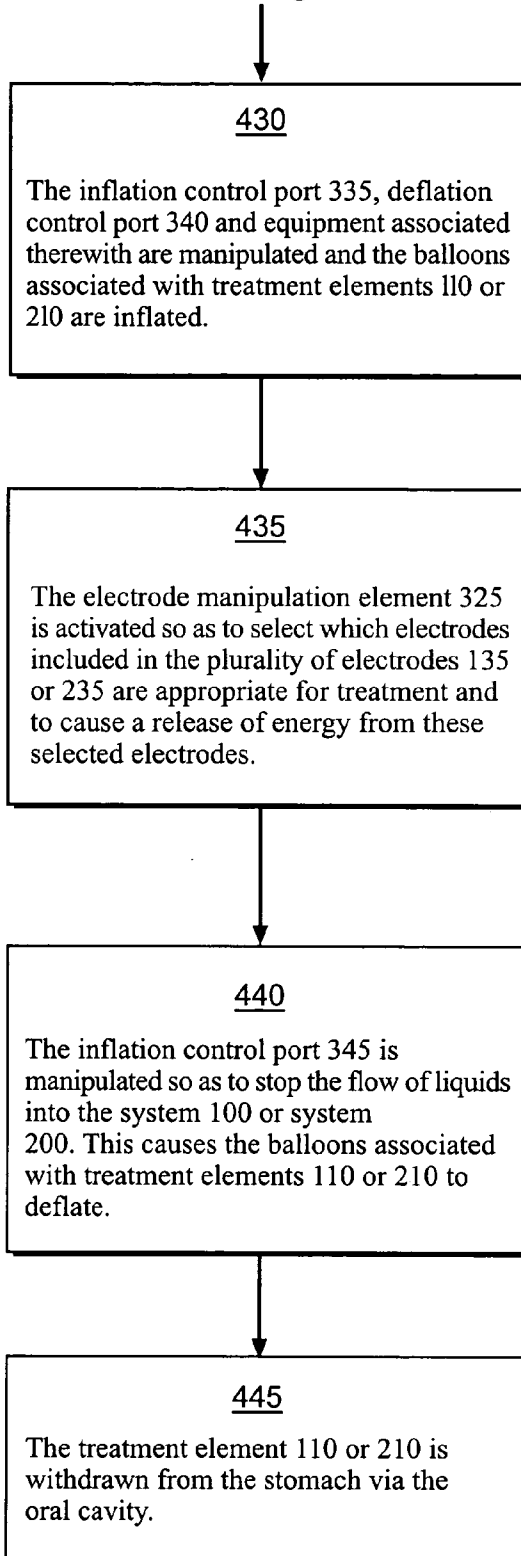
430

The inflation control port 335, deflation control port 340 and equipment associated therewith are manipulated and the balloons associated with treatment elements ll0 or 210 are inflated.

435

The electrode manipulation element 325 is activated so as to select which electrodes included in the plurality of electrodes 135 or 235 are appropriate for treatment and to cause a release of energy from these selected electrodes.

440

The inflation control port 345 is manipulated so as to stop the flow of liquids into the system 100 or system 200. This causes the balloons associated with treatment elements 110 or 210 to deflate.

445

The treatment element 110 or 210 is withdrawn from the stomach via the oral cavity.